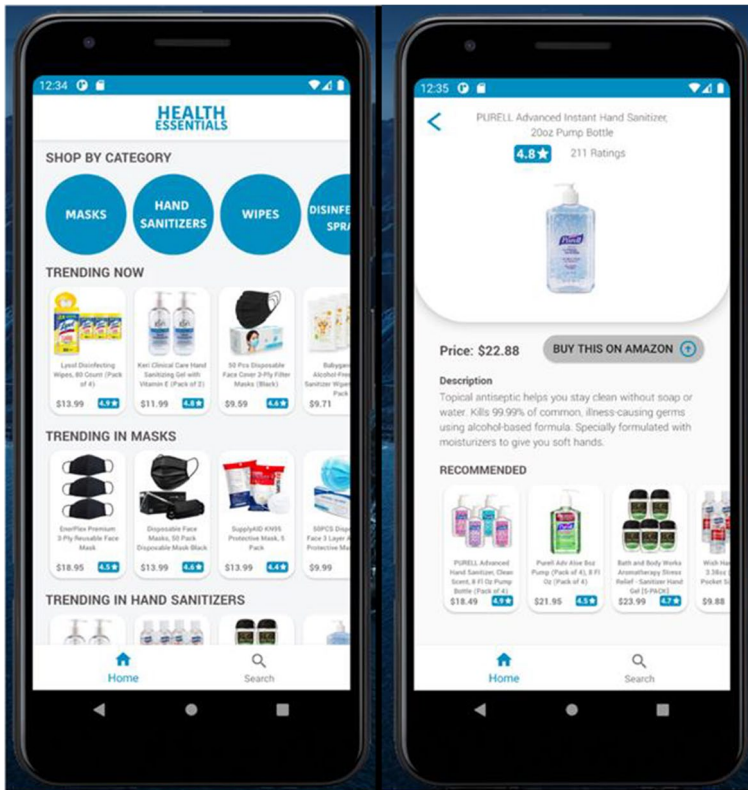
12:34

HEALTH ESSENTIALS

SHOP BY CATEGORY

MASKS

HAND SANITIZERS

WIPES

DISINFE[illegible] SPRA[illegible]

TRENDING NOW

Lysol Disinfecting Wipes, 80 Count (Pack of 4)
$13.99 4.9★

Keri Clinical Care Hand Sanitizing Gel with Vitamin E (Pack of 2)
$11.99 4.8★

50 Pcs Disposable Face Cover 3-Ply Filter Masks (Black)
$9.59 4.6★

Babyganics Alcohol-Free Sanitizer Wipes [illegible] Pack
$9.71

TRENDING IN MASKS

EnerPlex Premium 3-Ply Reusable Face Mask
$18.95 4.5★

Disposable Face Masks, 50 Pack Disposable Mask Black
$13.99 4.6★

SupplyAID KN95 Protective Mask, 5 Pack
$13.99 4.4★

50PCS Disp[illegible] Face 3 Layer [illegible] Protective Ma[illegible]
$9.99

TRENDING IN HAND SANITIZERS

Home

Search

12:35

PURELL Advanced Instant Hand Sanitizer, 20oz Pump Bottle

4.8★ 211 Ratings

Price: $22.88

BUY THIS ON AMAZON

Description

Topical antiseptic helps you stay clean without soap or water. Kills 99.99% of common, illness-causing germs using alcohol-based formula. Specially formulated with moisturizers to give you soft hands.

RECOMMENDED

PURELL Advanced Hand Sanitizer, Clean Scent, 8 Fl Oz Pump Bottle (Pack of 4)
$18.49 4.9★

Purell Adv Aloe 8oz Pump (Pack of 4), 8 Fl Oz (Pack of 4)
$21.95 4.5★

Bath and Body Works Aromatherapy Stress Relief - Sanitizer Hand Gel (5-PACK)
$23.99 4.7★

Wish Han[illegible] 3.38oz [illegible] Pocket S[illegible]
$9.88

Home

Search